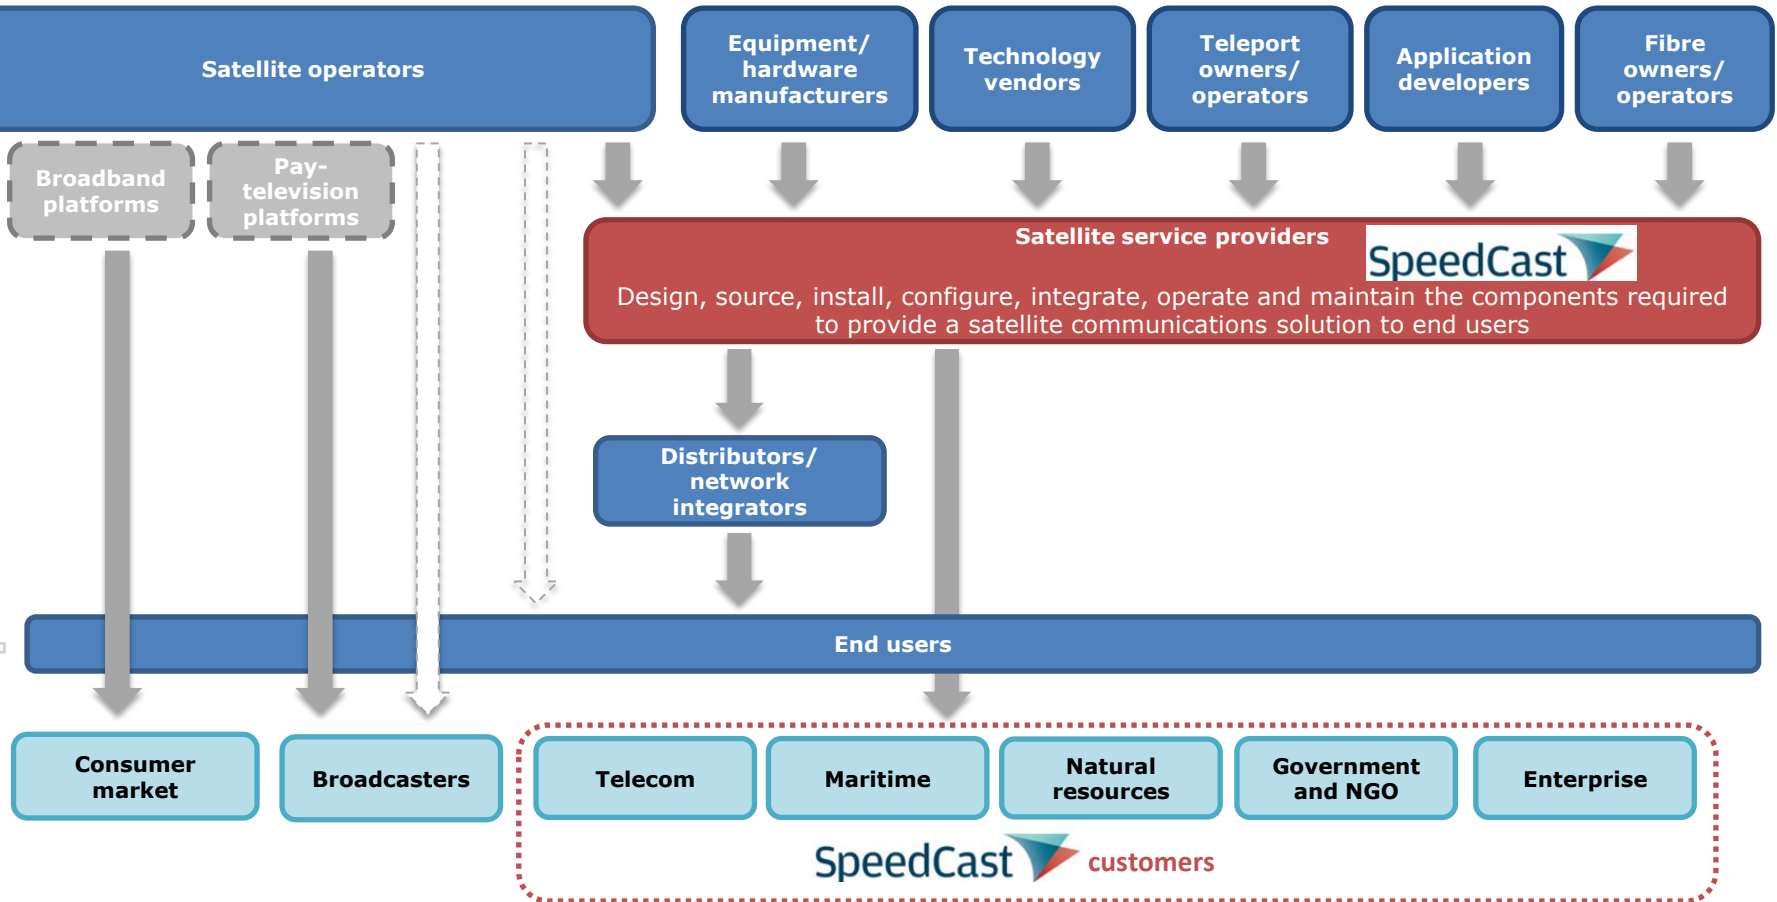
Satellite operators

Equipment/ hardware manufacturers

Technology vendors

Teleport owners/ operators

Application developers

Fibre owners/ operators

Broadband platforms

Pay-television platforms

Satellite service providers

SpeedCast

Design, source, install, configure, integrate, operate and maintain the components required to provide a satellite communications solution to end users

Distributors/ network integrators

End users

Consumer market

Broadcasters

Telecom

Maritime

Natural resources

Government and NGO

Enterprise

SpeedCast customers